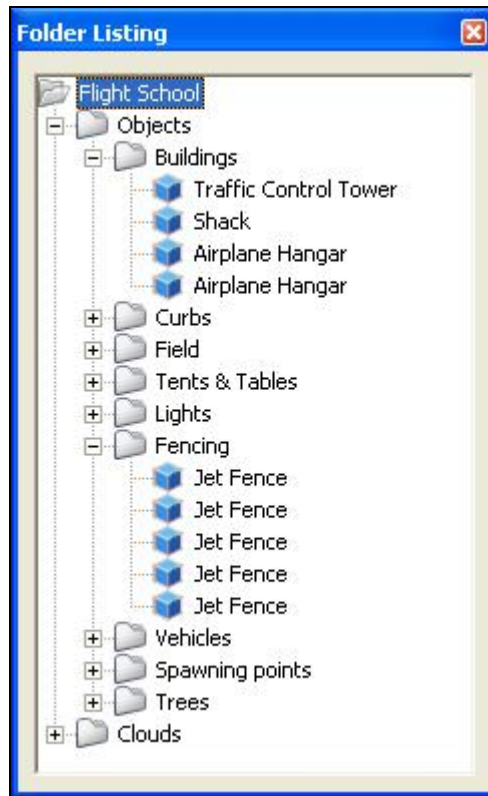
Folder Listing

Flight School
Objects
Buildings
Traffic Control Tower
Shack
Airplane Hangar
Airplane Hangar
Curbs
Field
Tents & Tables
Lights
Fencing
Jet Fence
Jet Fence
Jet Fence
Jet Fence
Jet Fence
Vehicles
Spawning points
Trees
Clouds